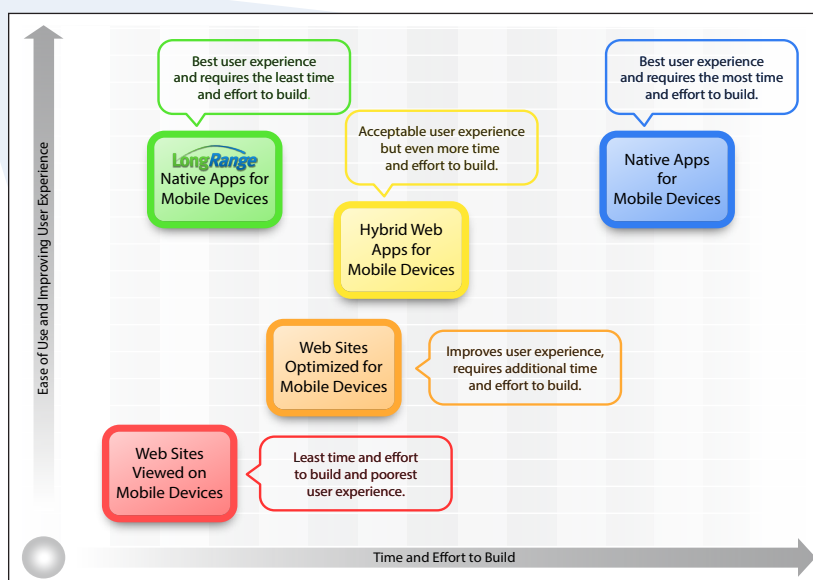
Ease of Use and Improving User Experience

Best user experience and requires the least time and effort to build.

LongRange Native Apps for Mobile Devices

Acceptable user experience but even more time and effort to build.

Hybrid Web Apps for Mobile Devices

Best user experience and requires the most time and effort to build.

Native Apps for Mobile Devices

Web Sites Optimized for Mobile Devices

Improves user experience, requires additional time and effort to build.

Web Sites Viewed on Mobile Devices

Least time and effort to build and poorest user experience.

Time and Effort to Build